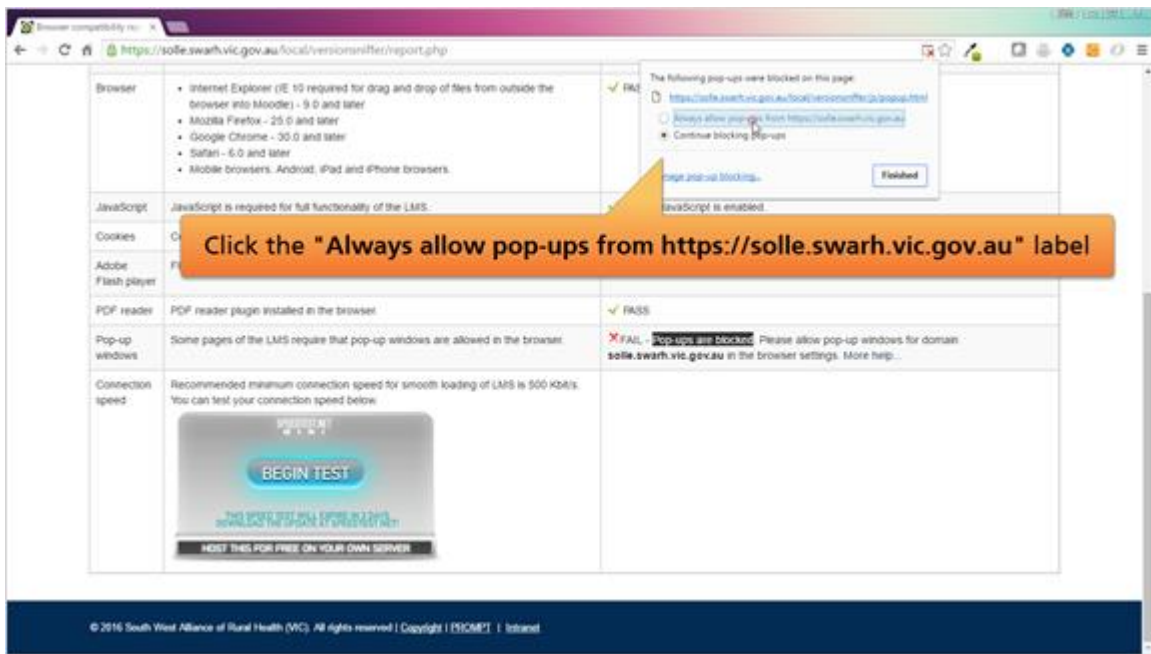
Browser compatibility re ×

https://solle.swarh.vic.gov.au/local/versionsniffer/report.php

The following pop-ups were blocked on this page:
https://solle.swarh.vic.gov.au/local/versionsniffer/js/popup.html
Always allow pop-ups from https://solle.swarh.vic.gov.au
Continue blocking pop-ups
Manage pop-up blocking...
Finished

Click the "Always allow pop-ups from https://solle.swarh.vic.gov.au" label

| | | |
|---|---|---|
| Browser | • Internet Explorer (IE 10 required for drag and drop of files from outside the browser into Moodle) - 9.0 and later • Mozilla Firefox - 25.0 and later • Google Chrome - 30.0 and later • Safari - 6.0 and later • Mobile browsers: Android, iPad and iPhone browsers. | ✓ PAS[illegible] |
| JavaScript | JavaScript is required for full functionality of the LMS. | JavaScript is enabled. |
| Cookies | C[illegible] | |
| Adobe Flash player | Fl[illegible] | |
| PDF reader | PDF reader plugin installed in the browser. | ✓ PASS |
| Pop-up windows | Some pages of the LMS require that pop-up windows are allowed in the browser. | ✗FAIL - Pop-ups are blocked. Please allow pop-up windows for domain **solle.swarh.vic.gov.au** in the browser settings. More help... |
| Connection speed | Recommended minimum connection speed for smooth loading of LMS is 500 Kbit/s. You can test your connection speed below. | |

SPEEDTEST.NET MINI
BEGIN TEST
THIS SPEED TEST WILL EXPIRE IN 12 DAYS
DOWNLOAD THE UPDATE AT SPEEDTEST.NET
HOST THIS FOR FREE ON YOUR OWN SERVER

© 2016 South West Alliance of Rural Health (VIC). All rights reserved | Copyright | PROMPT | Intranet